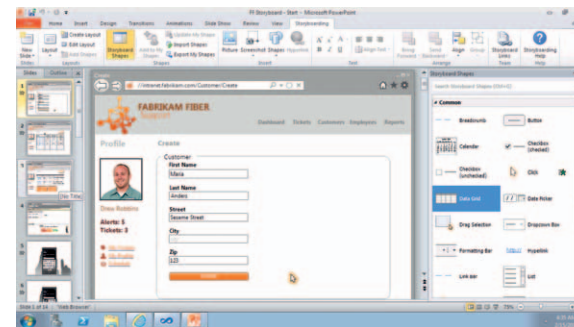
FF Storyboard - Start - Microsoft PowerPoint

File Home Insert Design Transitions Animations Slide Show Review View Storyboarding

New Slide Layout Create Layout Edit Layout Add Shapes Storyboard Shapes Add to My Shapes Update My Shapes Import Shapes Export My Shapes Picture Screenshot Shapes Hyperlink Storyboard Links Storyboarding Help

Slides Outline

http://internet.fabrikam.com/Customer/Create

FABRIKAM FIBER
Support

Dashboard Tickets Customers Employees Reports

Profile

Create

Customer

First Name
Maria

Last Name
Anders

Street
Sesame Street

City

Zip
123

Create

Drew Robbins

Alerts: 5
Tickets: 3

Storyboard Shapes

Search Storyboard Shapes (Ctrl+E)

Common

Breadcrumb
Button
Calendar
Checkbox (checked)
Checkbox (unchecked)
Click
Data Grid
Date Picker
Drag Selection
Dropdown Box
Formatting Bar
Hyperlink
Link bar
List

Slide 1 of 19 "Fab Browser"

75%